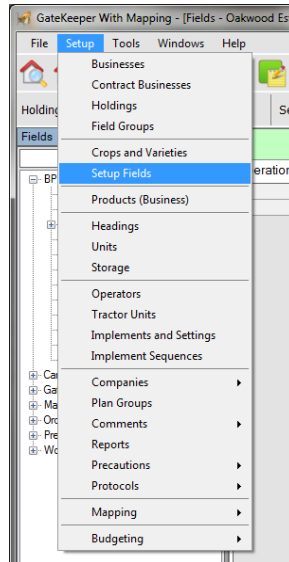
GateKeeper With Mapping - [Fields - Oakwood Es

File Setup Tools Windows Help

Holding

Fields

BP

Ca
Ga
Ma
Or
Pr
Wo

Se

eration

Businesses
Contract Businesses
Holdings
Field Groups
Crops and Varieties
Setup Fields
Products (Business)
Headings
Units
Storage
Operators
Tractor Units
Implements and Settings
Implement Sequences
Companies
Plan Groups
Comments
Reports
Precautions
Protocols
Mapping
Budgeting